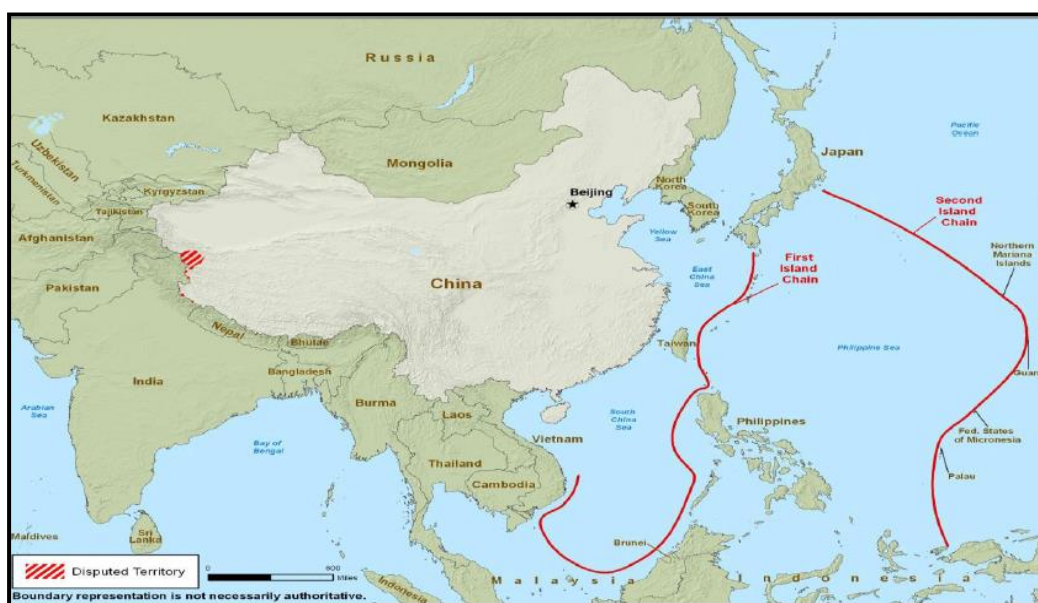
Russia

Kazakhstan

Uzbekistan

Turkmenistan

Kyrgyzstan

Tajikistan

Afghanistan

Mongolia

Beijing

North Korea

South Korea

Japan

Pacific Ocean

Second Island Chain

Yellow Sea

East China Sea

First Island Chain

Northern Mariana Islands

Pakistan

China

Nepal

Bhutan

Bangladesh

Taiwan

Philippine Sea

India

Guam

Arabian Sea

Burma

Laos

South China Sea

Philippines

Bay of Bengal

Vietnam

Fed. States of Micronesia

Thailand

Cambodia

Palau

Sri Lanka

Maldives

Brunei

Disputed Territory

0

600

Miles

Indonesia

Malaysia

Indonesia

Boundary representation is not necessarily authoritative.